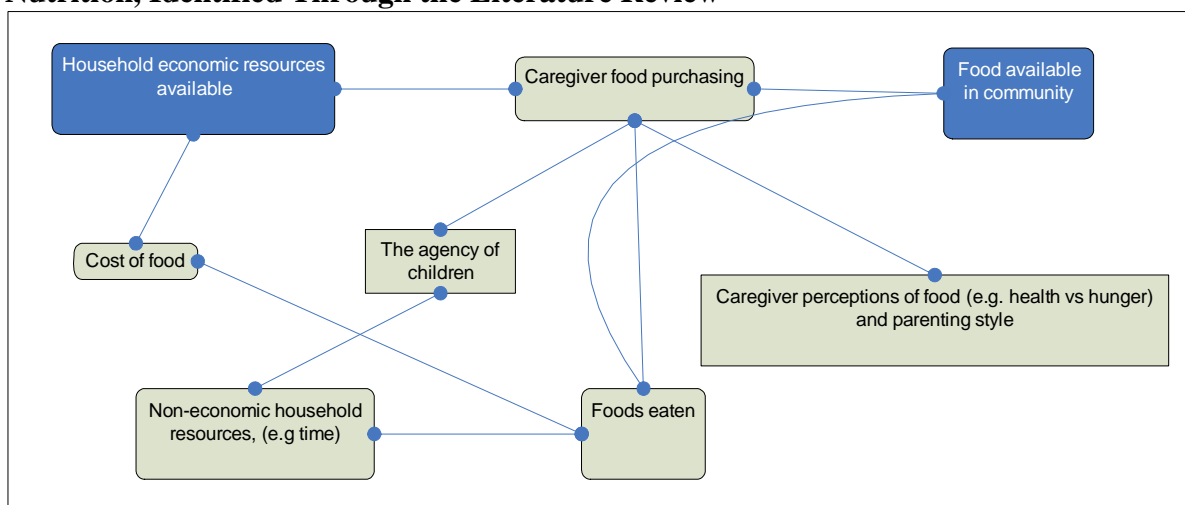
Nutrition, Identified Through the Literature Review

Household economic resources available

Caregiver food purchasing

Food available in community

Cost of food

The agency of children

Caregiver perceptions of food (e.g. health vs hunger) and parenting style

Non-economic household resources, (e.g time)

Foods eaten